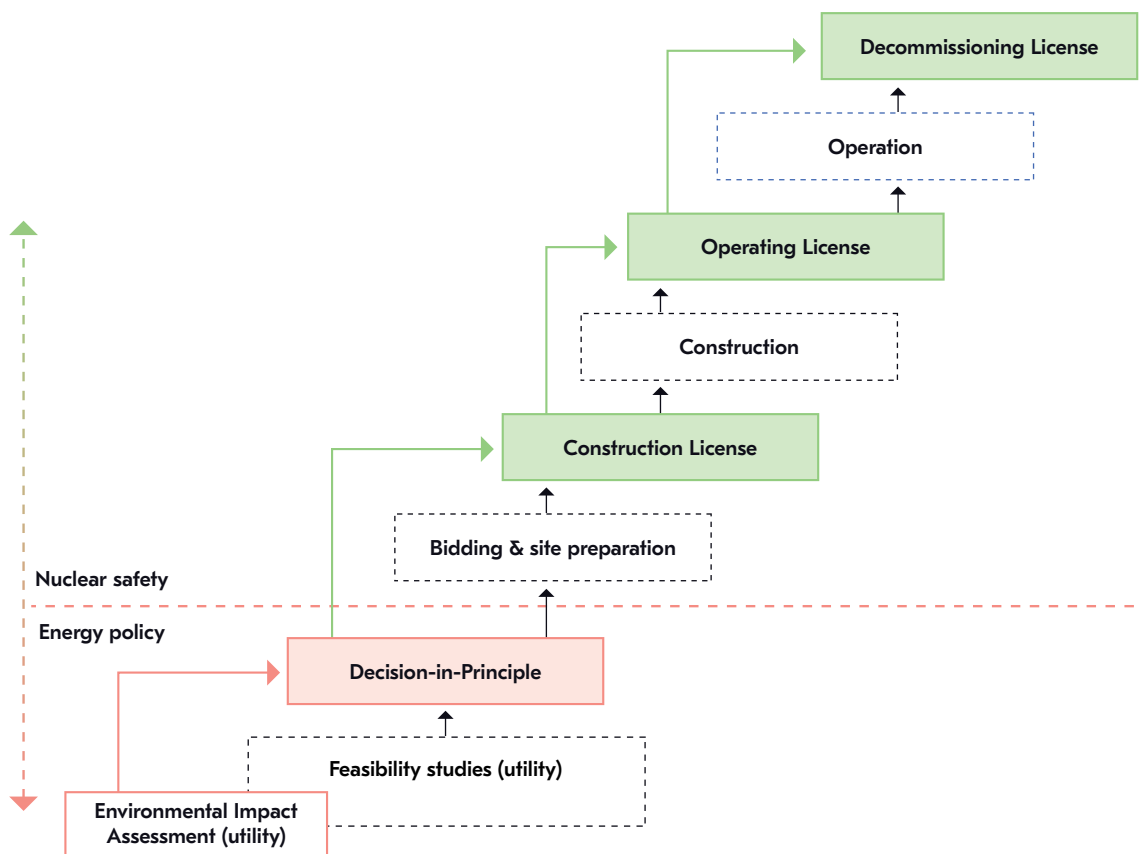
Decommissioning License

Operation

Operating License

Construction

Construction License

Bidding & site preparation

Nuclear safety

Energy policy

Decision-in-Principle

Feasibility studies (utility)

Environmental Impact Assessment (utility)